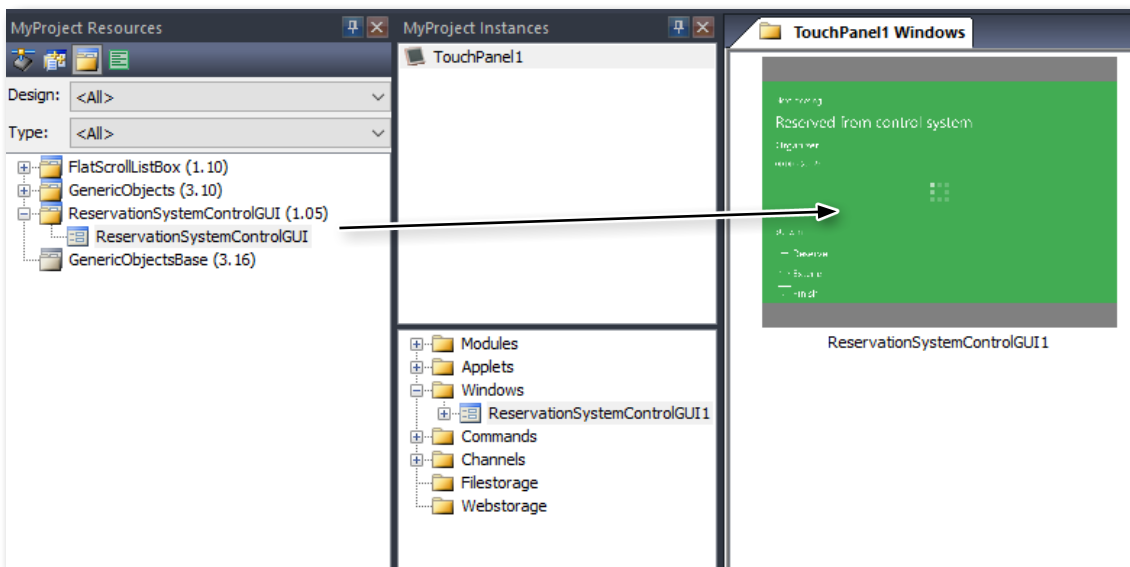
MyProject Resources

Design: <All>

Type: <All>

FlatScrollListBox (1.10)
GenericObjects (3.10)
ReservationSystemControlGUI (1.05)
ReservationSystemControlGUI
GenericObjectsBase (3.16)

MyProject Instances

TouchPanel1

Modules
Applets
Windows
ReservationSystemControlGUI1
Commands
Channels
Filestorage
Webstorage

TouchPanel1 Windows

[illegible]
Reserved from control system
Organiser
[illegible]

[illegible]
— Reserve
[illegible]
— Finish

ReservationSystemControlGUI1